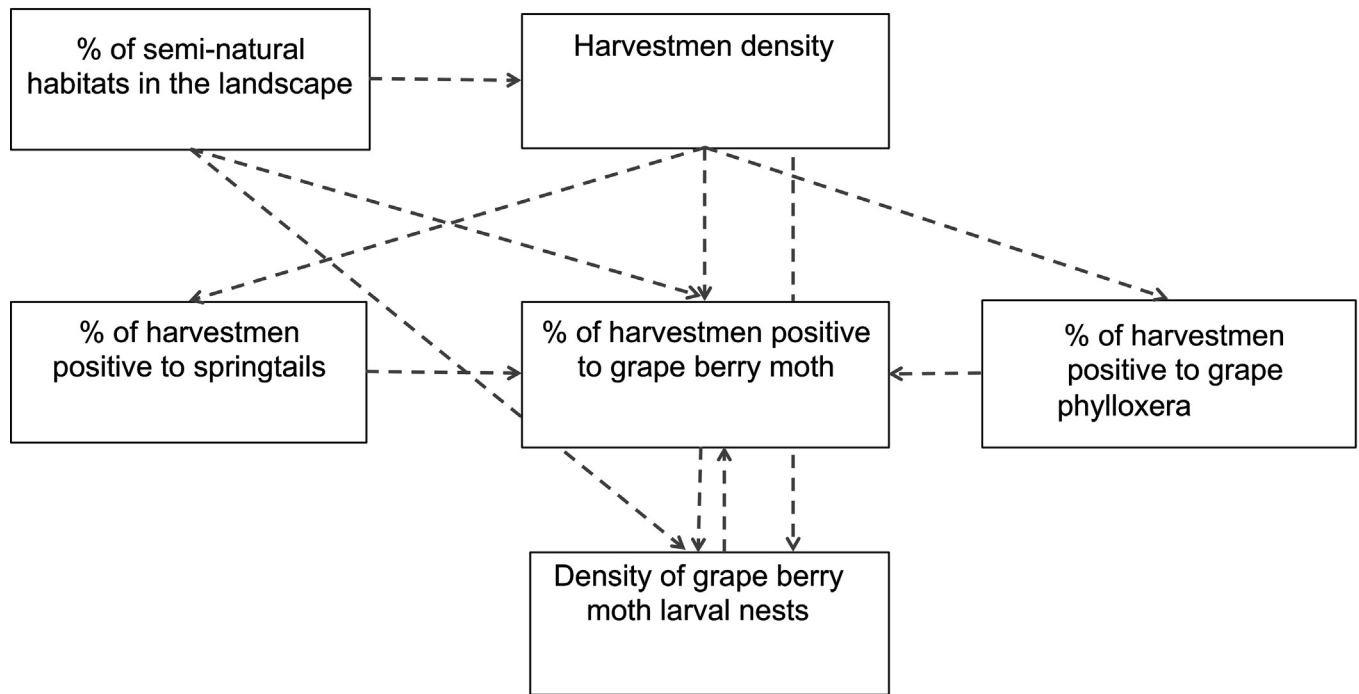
% of semi-natural habitats in the landscape

Harvestmen density

% of harvestmen positive to springtails

% of harvestmen positive to grape berry moth

% of harvestmen positive to grape phylloxera

Density of grape berry moth larval nests